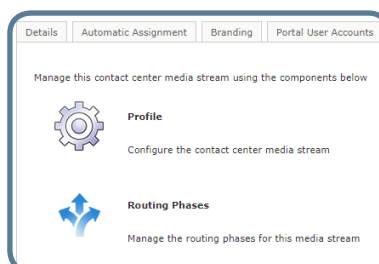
Details | Automatic Assignment | Branding | Portal User Accounts

Manage this contact center media stream using the components below

Profile

Configure the contact center media stream

Routing Phases

Manage the routing phases for this media stream